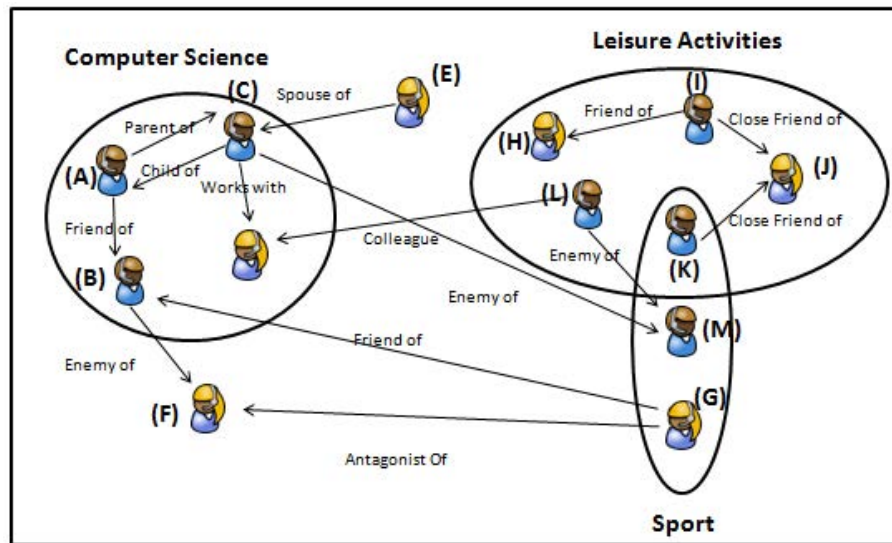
Computer Science

Leisure Activities

(C)

(E)

Spouse of

Parent of

(A)

Child of

Works with

Friend of

(B)

(I)

Friend of

Close Friend of

(H)

(J)

(L)

Close Friend of

Colleague

Enemy of

(K)

Enemy of

(M)

Friend of

Enemy of

(G)

(F)

Antagonist Of

Sport